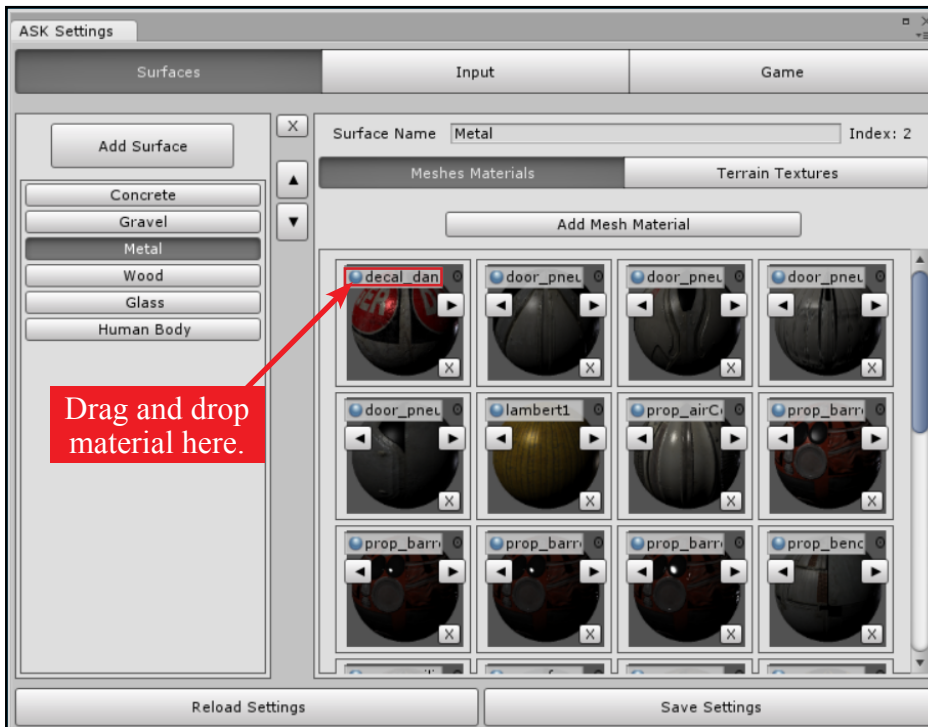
ASK Settings

Surfaces | Input | Game

Add Surface

X

Concrete
Gravel
Metal
Wood
Glass
Human Body

Surface Name Metal Index: 2

Meshes Materials | Terrain Textures

Add Mesh Material

decal_dan
door_pneu
door_pneu
door_pneu
door_pneu
lambert1
prop_airC
prop_barr
prop_barr
prop_barr
prop_barr
prop_benc

Drag and drop material here.

Reload Settings | Save Settings